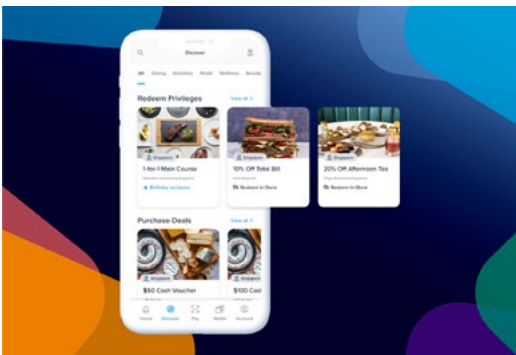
Discover

All Dining Activities Hotel Wellness Beauty

Redeem Privileges View all >

Singapore
1-for-1 Main Course
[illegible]
Birthday exclusive

Singapore
10% Off Total Bill
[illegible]
Redeem In Store

Singapore
20% Off Afternoon Tea
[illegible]
Redeem In Store

Purchase Deals View all >

Singapore
$50 Cash Voucher

Singapore
$100 Cash

Home Discover Pay Wallet Account